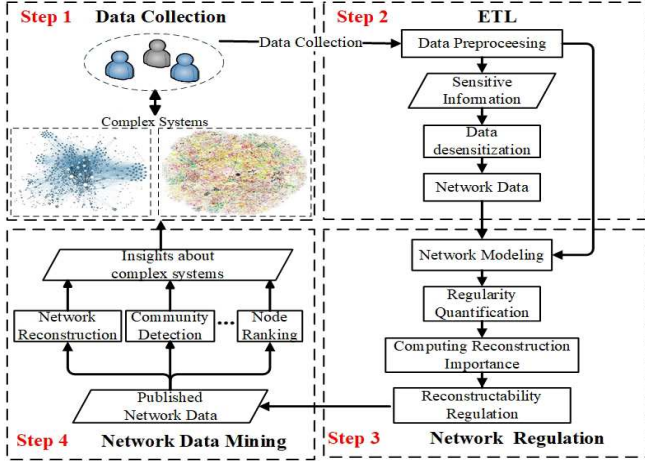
Step 1 Data Collection

Complex Systems

Data Collection

Step 2 ETL

Data Preproceesing

Sensitive Information

Data desensitization

Network Data

Insights about complex systems

Network Reconstruction

Community Detection

...

Node Ranking

Published Network Data

Step 4 Network Data Mining

Network Modeling

Regularity Quantification

Computing Reconstruction Importance

Reconstructability Regulation

Step 3 Network Regulation